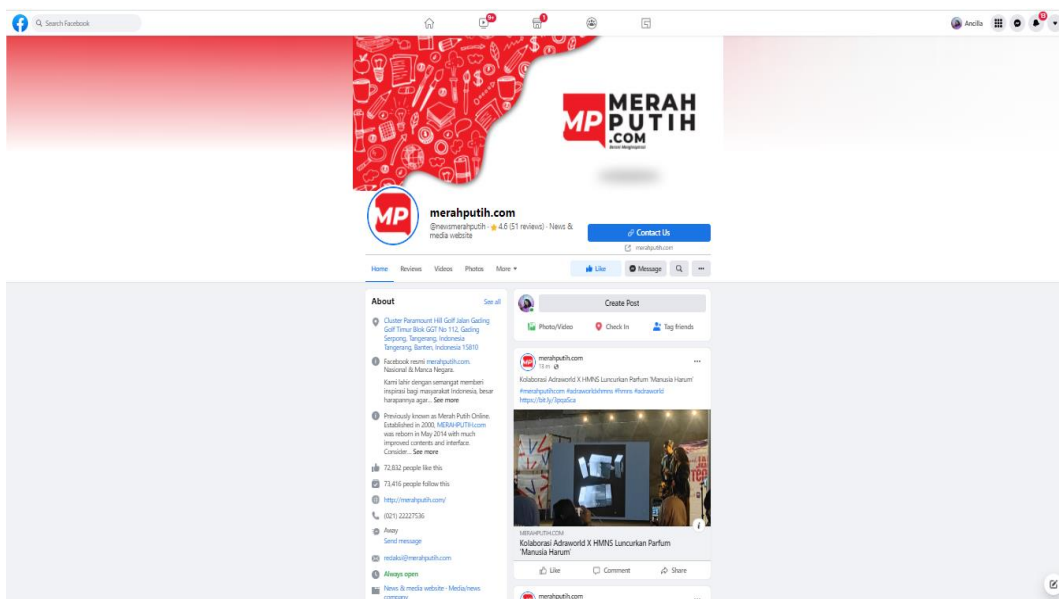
Search Facebook

9+

1

Ancilla

MP MERAH PUTIH .COM

MP

merahputih.com

@newsmerahputih · ★ 4.6 (51 reviews) · News & media website

Contact Us

merahputih.com

Home Reviews Videos Photos More ▾

Like Message

About See all

Cluster Paramount Hill Golf Jalan Gading Golf Timur Blok GGT No 112, Gading Serpong, Tangerang, Indonesia Tangerang, Banten, Indonesia 15810

Facebook resmi merahputih.com. Nasional & Manca Negara.

Kami lahir dengan semangat memberi inspirasi bagi masyarakat Indonesia, benar harapannya agar... See more

Previously known as Merah Putih Online. Established in 2000, MERAHPUTIH.com was reborn in May 2014 with much improved contents and interface. Consider... See more

72,832 people like this

73,416 people follow this

http://merahputih.com/

(021) 22227536

Away
Send message

redaksi@merahputih.com

Always open

News & media website · Media/news company

Create Post

Photo/Video Check In Tag friends

merahputih.com
13 m

Kolaborasi Adraworld X HMNS Luncurkan Parfum 'Manusia Harum'
#merahputihcom #adraworldxhmns #hmns #adraworld
https://bit.ly/3piqGca

MERAHPUTIH.COM
Kolaborasi Adraworld X HMNS Luncurkan Parfum 'Manusia Harum'

Like Comment Share

merahputih.com